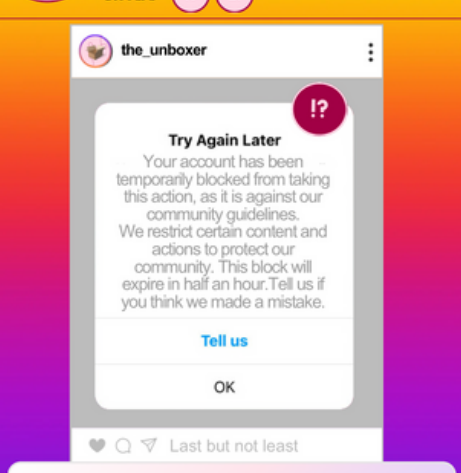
the_unboxer

!?

Try Again Later

Your account has been temporarily blocked from taking this action, as it is against our community guidelines.
We restrict certain content and actions to protect our community. This block will expire in half an hour.Tell us if you think we made a mistake.

Tell us

OK

Last but not least